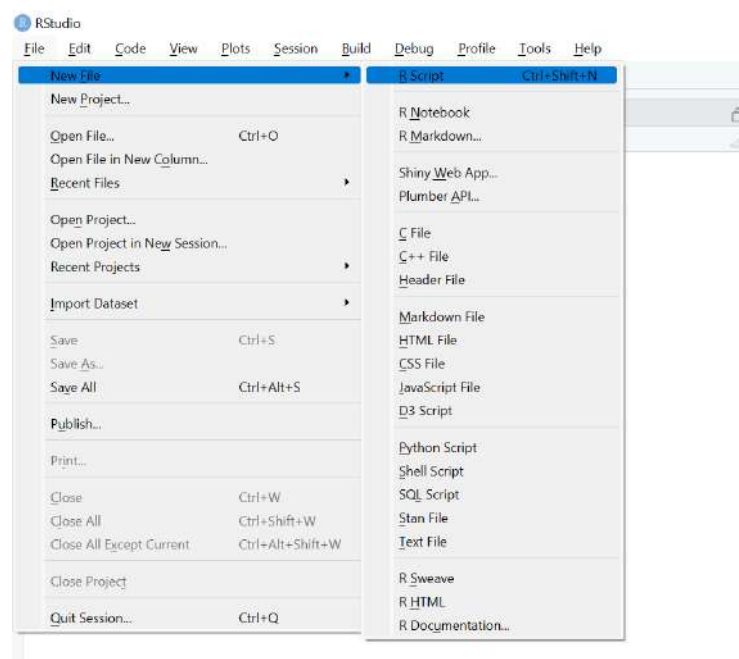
RStudio

File Edit Code View Plots Session Build Debug Profile Tools Help

New File
New Project...

Open File... Ctrl+O
Open File in New Column...
Recent Files

Open Project...
Open Project in New Session...
Recent Projects

Import Dataset

Save Ctrl+S
Save As...
Save All Ctrl+Alt+S

Publish...

Print...

Close Ctrl+W
Close All Ctrl+Shift+W
Close All Except Current Ctrl+Alt+Shift+W

Close Project

Quit Session... Ctrl+Q

R Script Ctrl+Shift+N

R Notebook
R Markdown...

Shiny Web App...
Plumber API...

C File
C++ File
Header File

Markdown File
HTML File
CSS File
JavaScript File
D3 Script

Python Script
Shell Script
SQL Script
Stan File
Text File

R Sweave
R HTML
R Documentation...